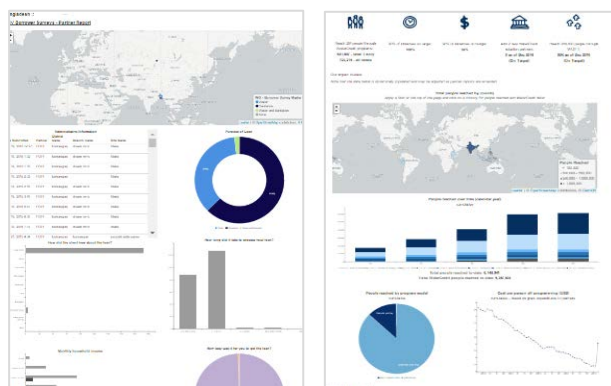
Agarwal :
1: Borrower Surveys - Partner Report

Purpose of Loan

How long did it take to increase your loan?

How did the client hear about the loan?

Monthly household income

How was it made for you to get the loan?

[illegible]

Our Impact Globally

People reached by country

People Reached

People reached over time (calendar year)

People reached by program model

Cost per person (all programs) by USD